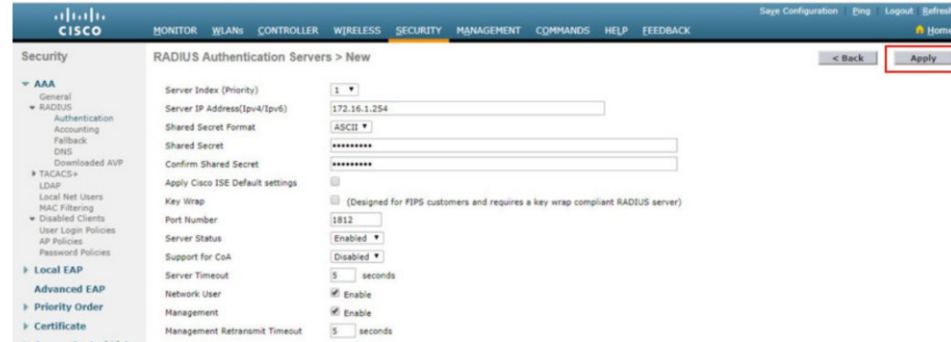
cisco

MONITOR WLANs CONTROLLER WIRELESS SECURITY MANAGEMENT COMMANDS HELP FEEDBACK

Save Configuration Ping Logout Refresh

Home

Security

AAA
General
RADIUS
Authentication
Accounting
Fallback
DNS
Downloaded AVP
TACACS+
LDAP
Local Net Users
MAC Filtering
Disabled Clients
User Login Policies
AP Policies
Password Policies

Local EAP

Advanced EAP

Priority Order

Certificate

RADIUS Authentication Servers > New

< Back

Apply

| | |
|---|---|
| Server Index (Priority) | 1 |
| Server IP Address(Ipv4/Ipv6) | 172.16.1.254 |
| Shared Secret Format | ASCII |
| Shared Secret | •••••••••• |
| Confirm Shared Secret | •••••••••• |
| Apply Cisco ISE Default settings | |
| Key Wrap | (Designed for FIPS customers and requires a key wrap compliant RADIUS server) |
| Port Number | 1812 |
| Server Status | Enabled |
| Support for CoA | Disabled |
| Server Timeout | 5 seconds |
| Network User | Enable |
| Management | Enable |
| Management Retransmit Timeout | 5 seconds |